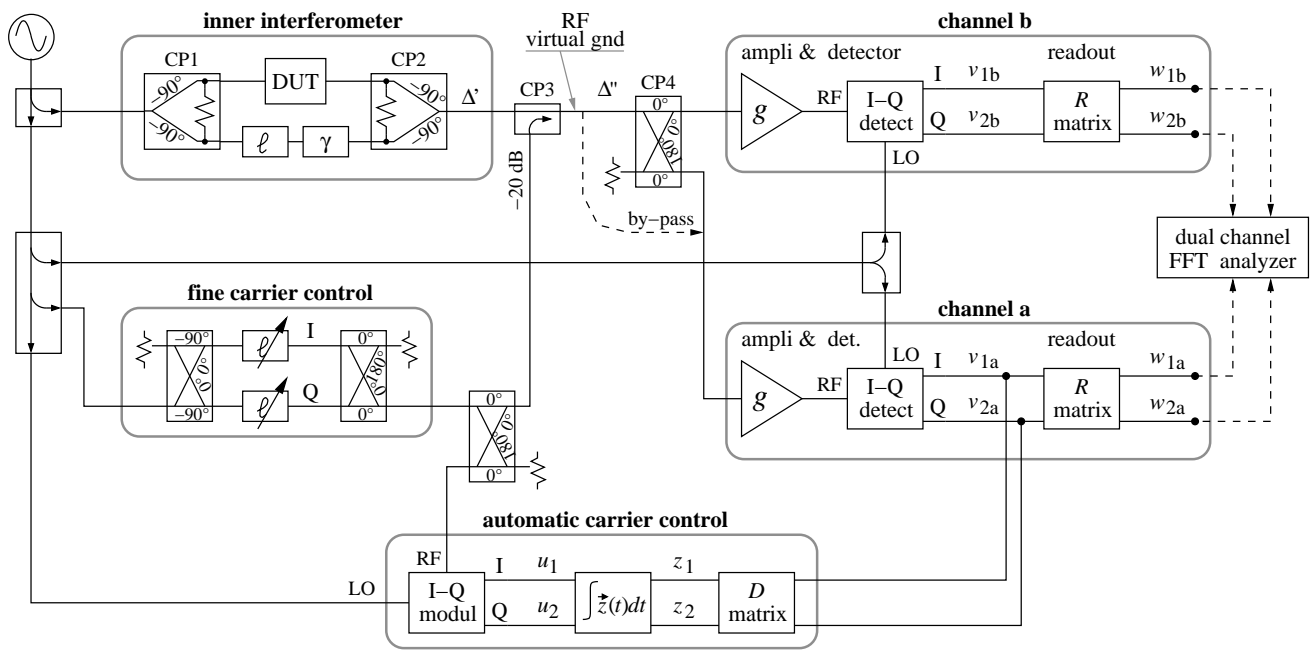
inner interferometer

CP1

$-90°$

$-90°$

DUT

$\ell$

$\gamma$

CP2

$-90°$

$-90°$

Δ'

RF
virtual gnd

CP3

−20 dB

Δ''

CP4

0°

0°

0°

180°

by−pass

channel b

ampli & detector

$g$

RF

I−Q
detect

LO

I

Q

$v_{1b}$

$v_{2b}$

readout

$R$
matrix

$w_{1b}$

$w_{2b}$

dual channel
FFT analyzer

fine carrier control

−90°

−90°

0°

I

Q

0°

0°

180°

0°

0°

0°

180°

channel a

ampli & det.

$g$

RF

LO

I−Q
detect

I

Q

$v_{1a}$

$v_{2a}$

readout

$R$
matrix

$w_{1a}$

$w_{2a}$

automatic carrier control

RF

LO

I−Q
modul

I

Q

$u_1$

$u_2$

$\int \vec{z}(t)dt$

$z_1$

$z_2$

$D$
matrix